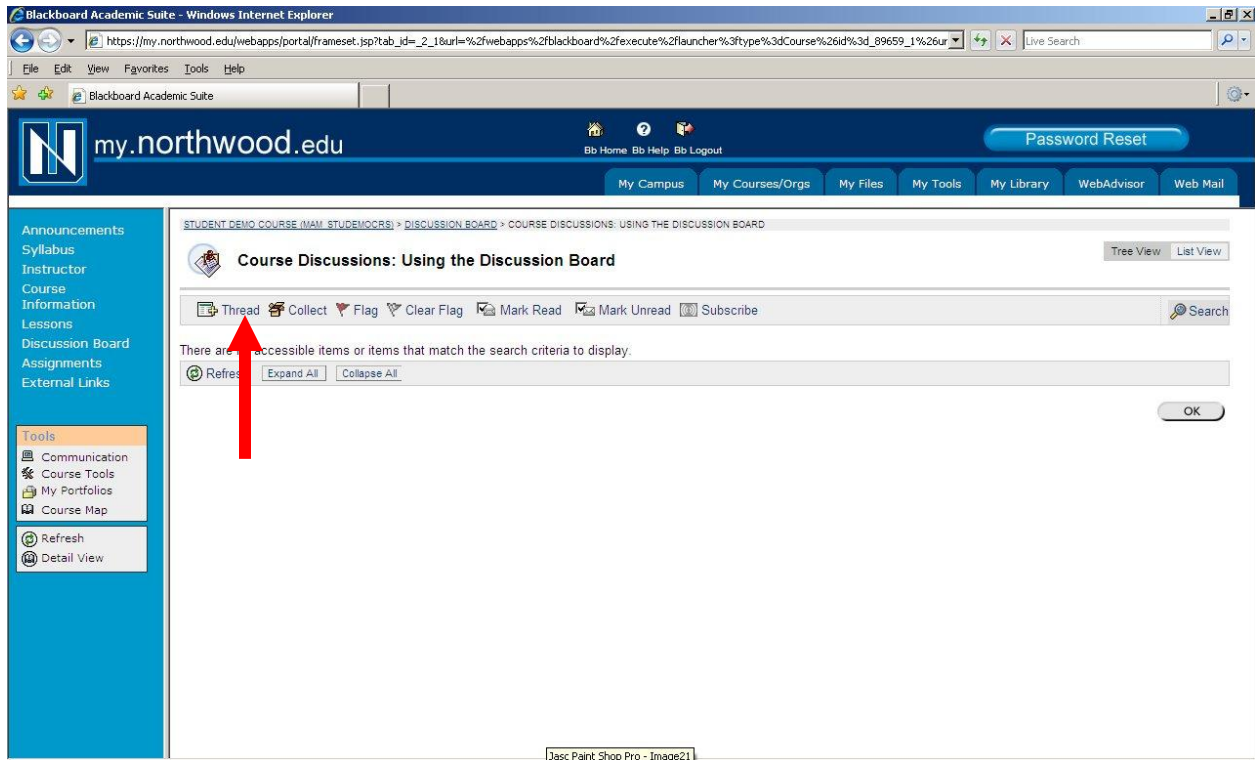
Blackboard Academic Suite - Windows Internet Explorer

https://my.northwood.edu/webapps/portal/frameset.jsp?tab_id=_2_1&url=%2fwebapps%2fblackboard%2fexecute%2flauncher%3ftype%3dCourse%26id%3d_89659_1%26ur

Live Search

File Edit View Favorites Tools Help

Blackboard Academic Suite

my.northwood.edu

Bb Home Bb Help Bb Logout

Password Reset

My Campus | My Courses/Orgs | My Files | My Tools | My Library | WebAdvisor | Web Mail

Announcements
Syllabus
Instructor
Course Information
Lessons
Discussion Board
Assignments
External Links

Tools
Communication
Course Tools
My Portfolios
Course Map

Refresh
Detail View

STUDENT DEMO COURSE (MAM_STUDEMOCRS) > DISCUSSION BOARD > COURSE DISCUSSIONS: USING THE DISCUSSION BOARD

Course Discussions: Using the Discussion Board

Tree View | List View

Thread Collect Flag Clear Flag Mark Read Mark Unread Subscribe

Search

There are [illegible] accessible items or items that match the search criteria to display.

Refres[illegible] Expand All Collapse All

OK

Jasc Paint Shop Pro - Image21